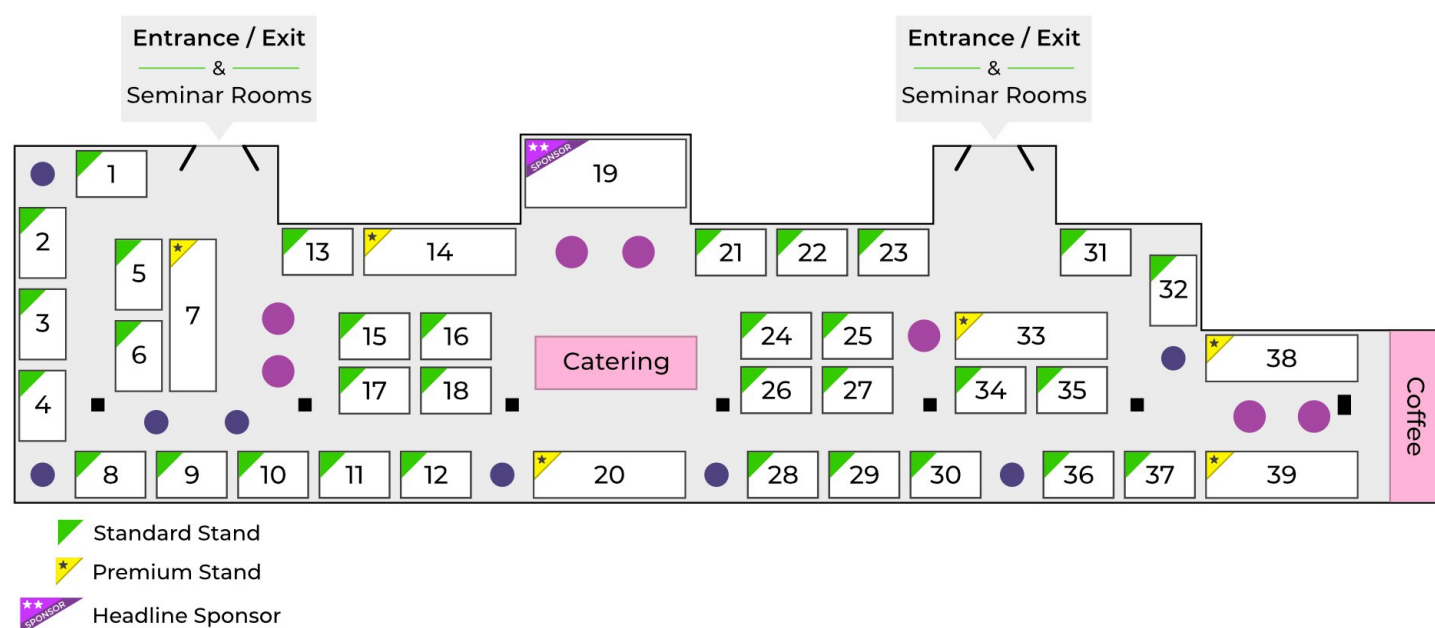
Entrance / Exit
&
Seminar Rooms

Entrance / Exit
&
Seminar Rooms

1
SPONSOR
19
2
13
14
21
22
23
31
32
3
5
7
15
16
24
25
33
6
Catering
38
Coffee
4
17
18
26
27
34
35
8
9
10
11
12
20
28
29
30
36
37
39

Standard Stand
Premium Stand
SPONSOR
Headline Sponsor